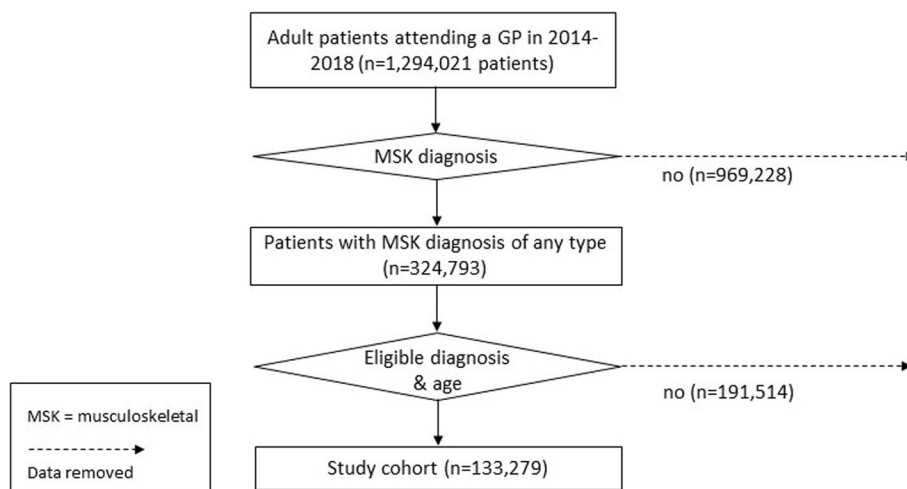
Adult patients attending a GP in 2014-2018 (n=1,294,021 patients)

MSK diagnosis

no (n=969,228)

Patients with MSK diagnosis of any type (n=324,793)

Eligible diagnosis & age

no (n=191,514)

MSK = musculoskeletal

Data removed

Study cohort (n=133,279)